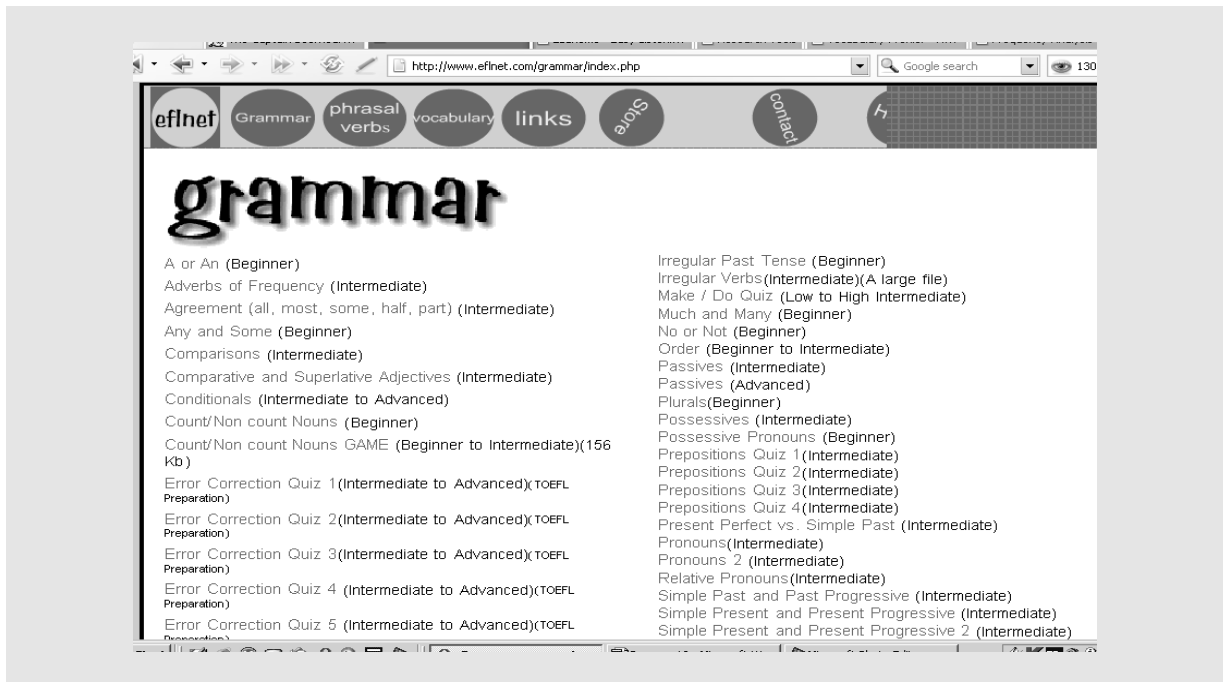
http://www.eflnet.com/grammar/index.php

Google search

130

eflnet Grammar phrasal verbs vocabulary links Store contact H

grammar

A or An (Beginner)
Adverbs of Frequency (Intermediate)
Agreement (all, most, some, half, part) (Intermediate)
Any and Some (Beginner)
Comparisons (Intermediate)
Comparative and Superlative Adjectives (Intermediate)
Conditionals (Intermediate to Advanced)
Count/Non count Nouns (Beginner)
Count/Non count Nouns GAME (Beginner to Intermediate)(156 Kb)
Error Correction Quiz 1(Intermediate to Advanced)(TOEFL Preparation)
Error Correction Quiz 2(Intermediate to Advanced)(TOEFL Preparation)
Error Correction Quiz 3(Intermediate to Advanced)(TOEFL Preparation)
Error Correction Quiz 4 (Intermediate to Advanced)(TOEFL Preparation)
Error Correction Quiz 5 (Intermediate to Advanced)(TOEFL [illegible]

Irregular Past Tense (Beginner)
Irregular Verbs(Intermediate)(A large file)
Make / Do Quiz (Low to High Intermediate)
Much and Many (Beginner)
No or Not (Beginner)
Order (Beginner to Intermediate)
Passives (Intermediate)
Passives (Advanced)
Plurals(Beginner)
Possessives (Intermediate)
Possessive Pronouns (Beginner)
Prepositions Quiz 1(Intermediate)
Prepositions Quiz 2(Intermediate)
Prepositions Quiz 3(Intermediate)
Prepositions Quiz 4(Intermediate)
Present Perfect vs. Simple Past (Intermediate)
Pronouns(Intermediate)
Pronouns 2 (Intermediate)
Relative Pronouns(Intermediate)
Simple Past and Past Progressive (Intermediate)
Simple Present and Present Progressive (Intermediate)
Simple Present and Present Progressive 2 (Intermediate)